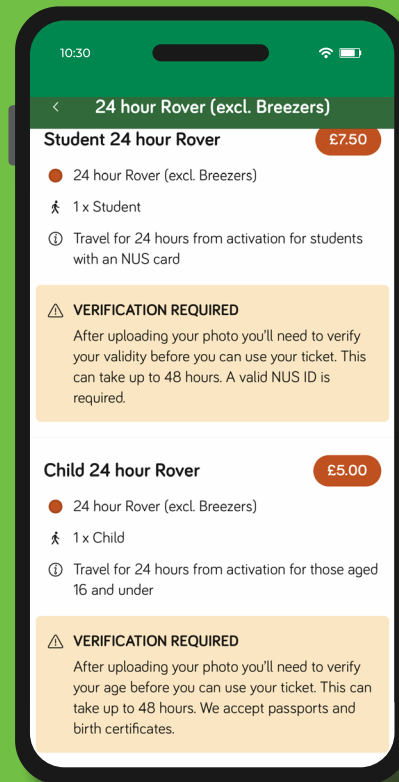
10:30

24 hour Rover (excl. Breezers)

Student 24 hour Rover

£7.50

24 hour Rover (excl. Breezers)

1 x Student

Travel for 24 hours from activation for students with an NUS card

VERIFICATION REQUIRED

After uploading your photo you'll need to verify your validity before you can use your ticket. This can take up to 48 hours. A valid NUS ID is required.

Child 24 hour Rover

£5.00

24 hour Rover (excl. Breezers)

1 x Child

Travel for 24 hours from activation for those aged 16 and under

VERIFICATION REQUIRED

After uploading your photo you'll need to verify your age before you can use your ticket. This can take up to 48 hours. We accept passports and birth certificates.